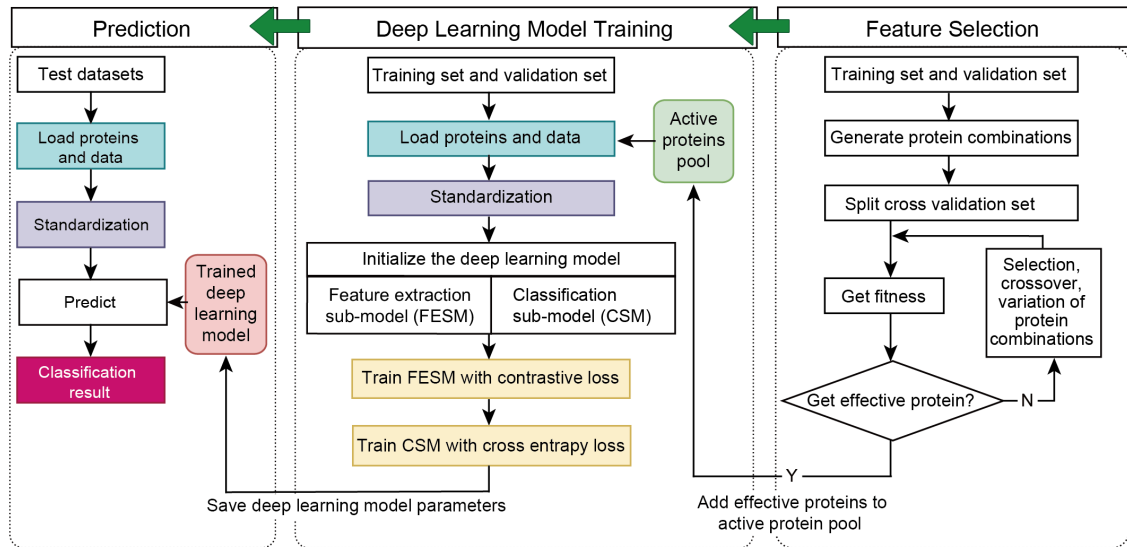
Prediction

Test datasets

Load proteins and data

Standardization

Predict

Trained deep learning model

Classification result

Deep Learning Model Training

Training set and validation set

Load proteins and data

Active proteins pool

Standardization

Initialize the deep learning model

Feature extraction sub-model (FESM)

Classification sub-model (CSM)

Train FESM with contrastive loss

Train CSM with cross entrapy loss

Save deep learning model parameters

Feature Selection

Training set and validation set

Generate protein combinations

Split cross validation set

Get fitness

Selection, crossover, variation of protein combinations

Get effective protein?

N

Y

Add effective proteins to active protein pool